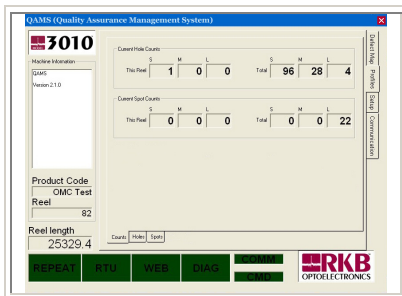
QAMS (Quality Assurance Management System)

3010

Machine Information

QAMS
Version 2.1.0

Product Code
OMC Test
Reel
82

Reel length
25329.4

Current Hole Counts

| | S | M | L |
|---|---|---|---|
| This Reel | 1 | 0 | 0 |

| | S | M | L |
|---|---|---|---|
| Total | 96 | 28 | 4 |

Current Spot Counts

| | S | M | L |
|---|---|---|---|
| This Reel | 0 | 0 | 0 |

| | S | M | L |
|---|---|---|---|
| Total | 0 | 0 | 22 |

Counts Holes Spots

Defect Map Profiles Setup Communication

REPEAT RTU WEB DIAG COMM CMD

RKB OPTOELECTRONICS